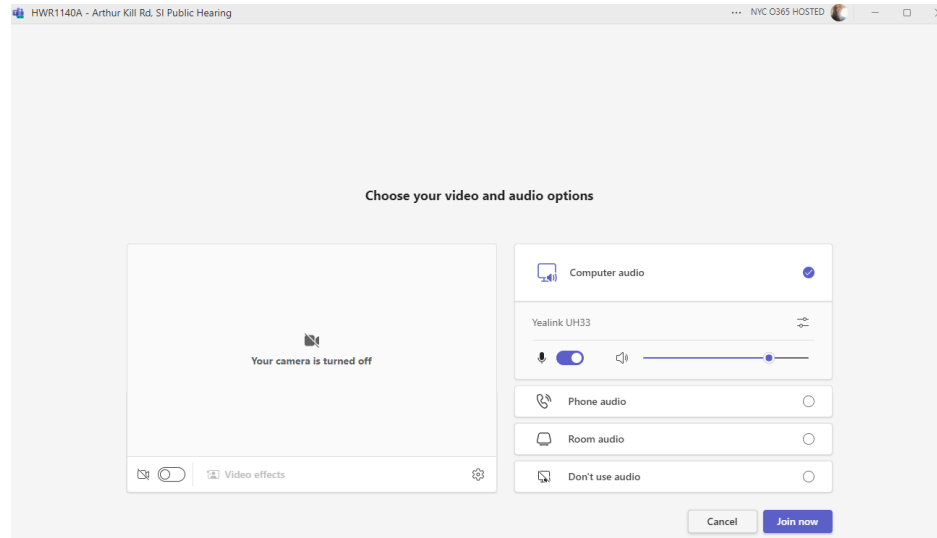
HWR1140A - Arthur Kill Rd, SI Public Hearing

... NYC O365 HOSTED

Choose your video and audio options

Your camera is turned off

Video effects

Computer audio

Yealink UH33

Phone audio

Room audio

Don't use audio

Cancel

Join now